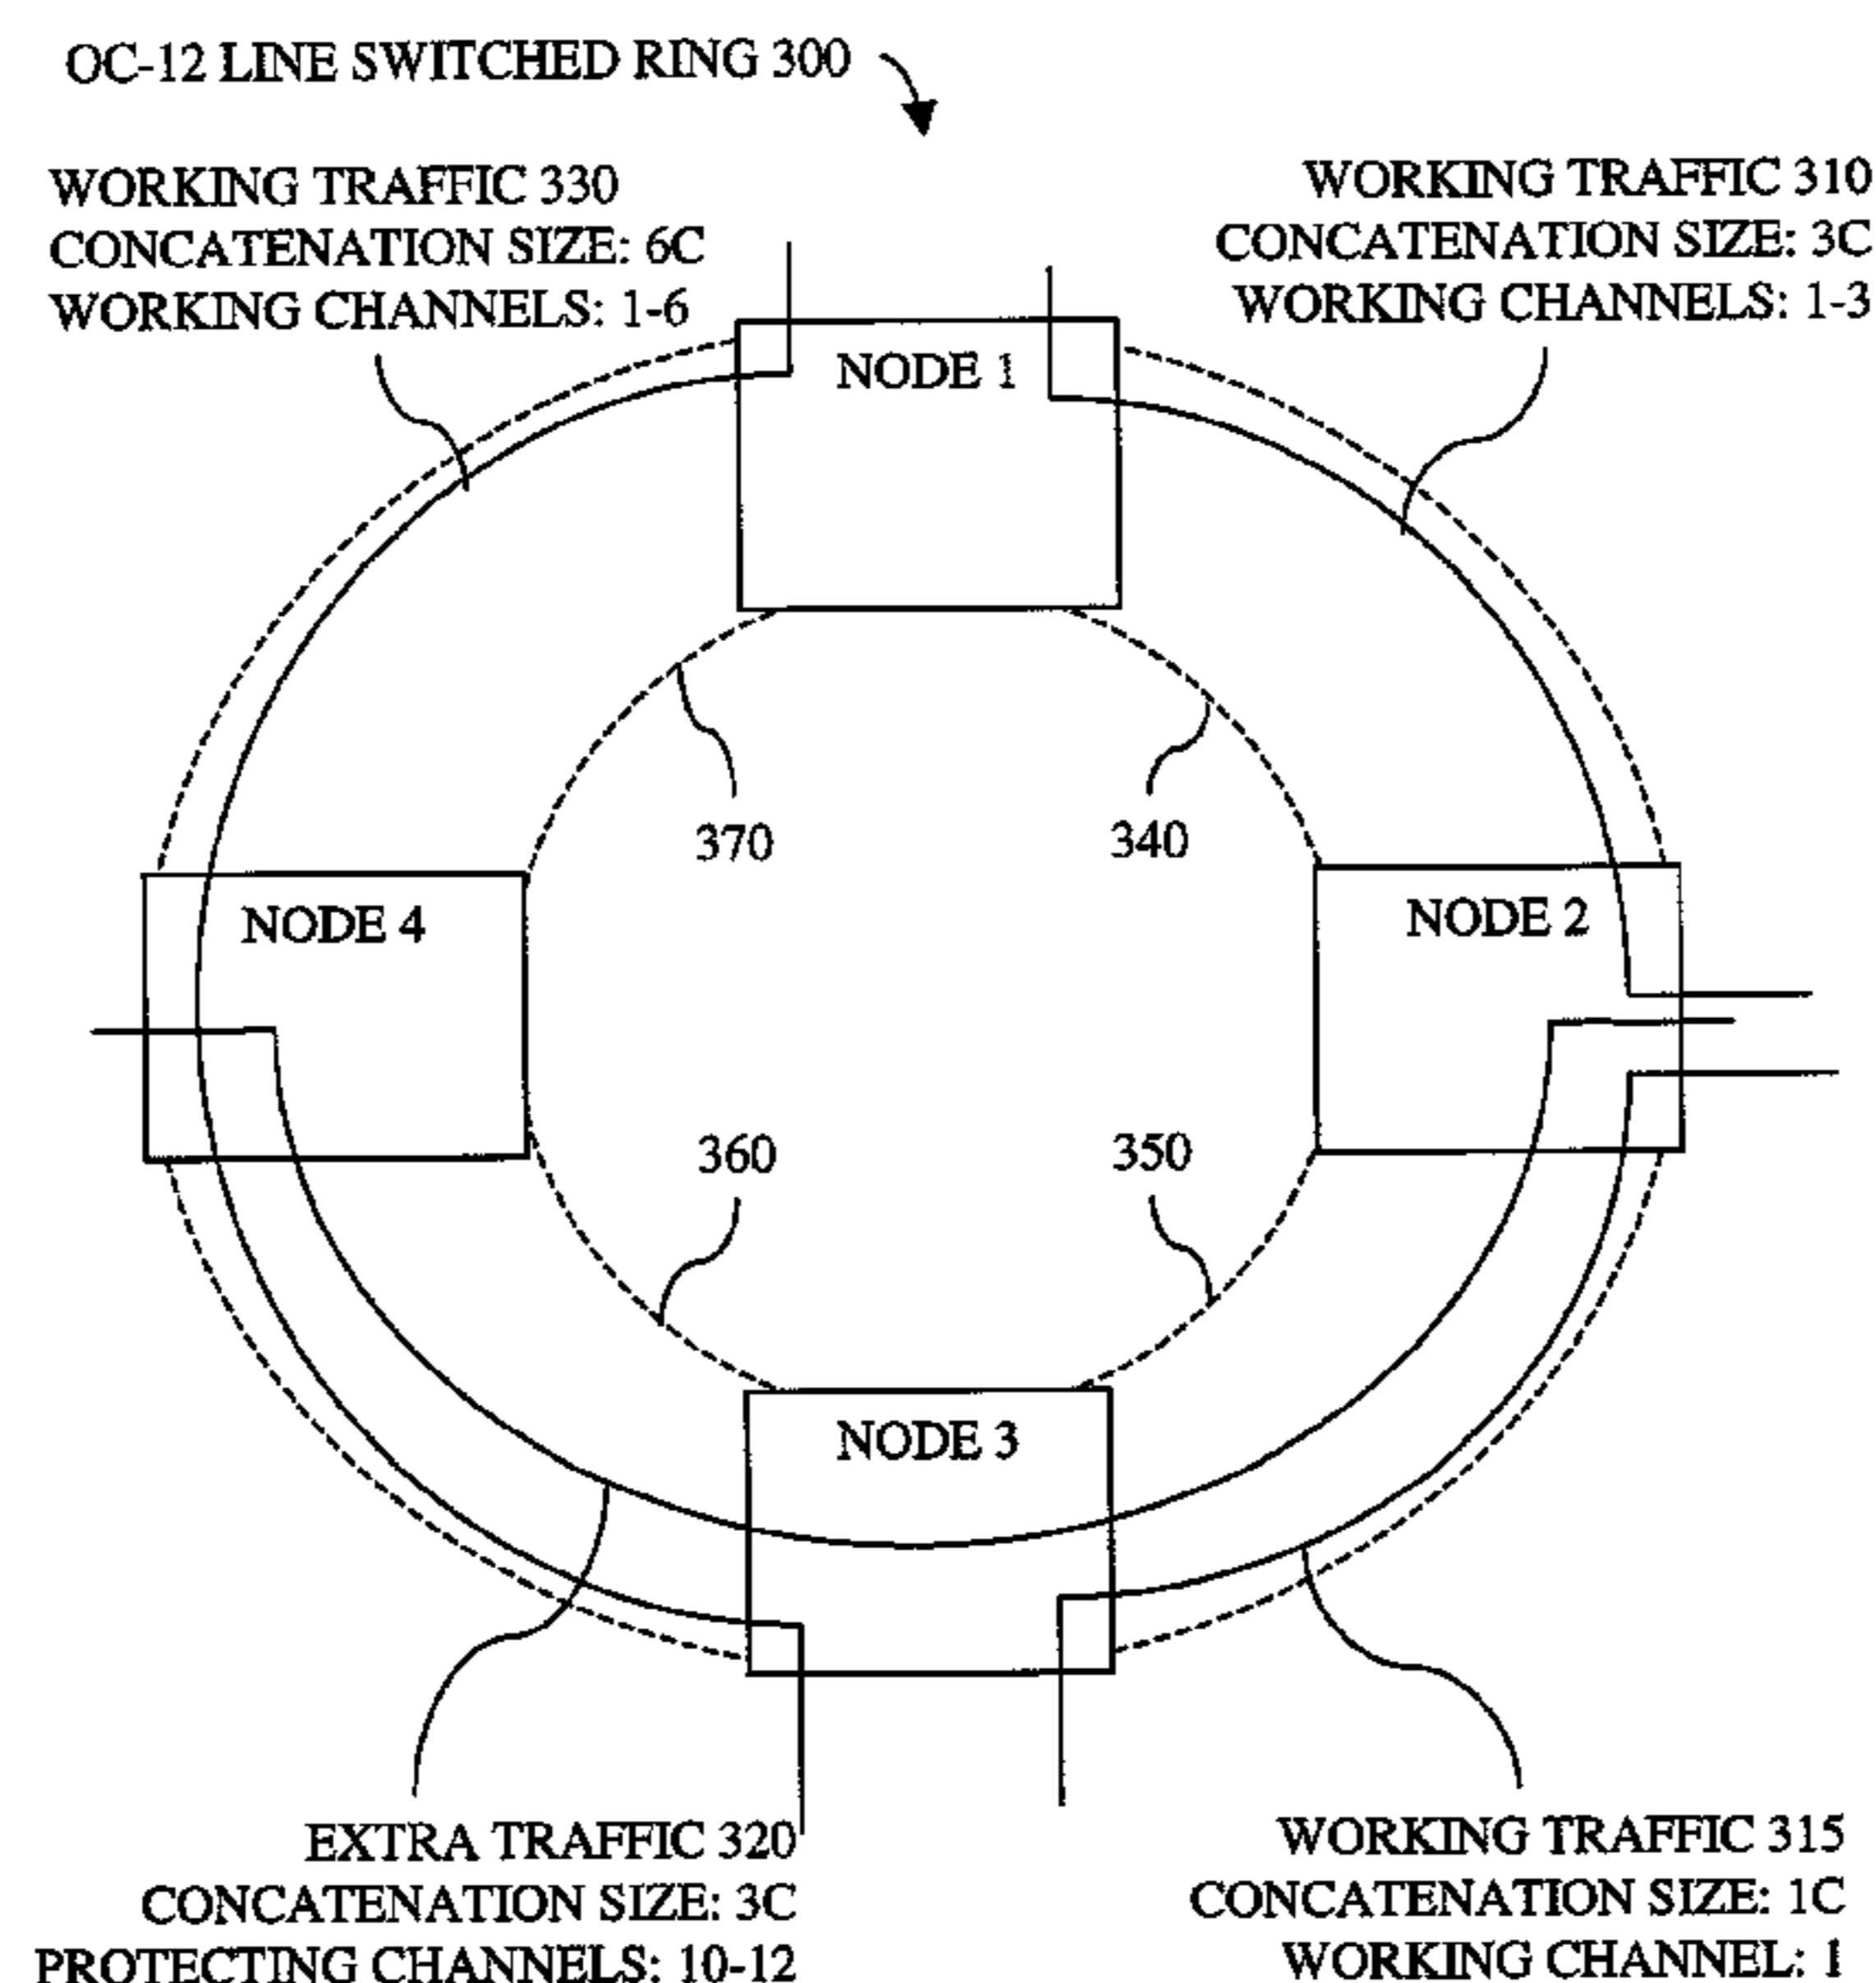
OC-12 LINE SWITCHED RING 300

WORKING TRAFFIC 330
CONCATENATION SIZE: 6C
WORKING CHANNELS: 1-6

WORKING TRAFFIC 310
CONCATENATION SIZE: 3C
WORKING CHANNELS: 1-3

NODE 1

370

340

NODE 4

NODE 2

360

350

NODE 3

EXTRA TRAFFIC 320
CONCATENATION SIZE: 3C
PROTECTING CHANNELS: 10-12

WORKING TRAFFIC 315
CONCATENATION SIZE: 1C
WORKING CHANNEL: 1